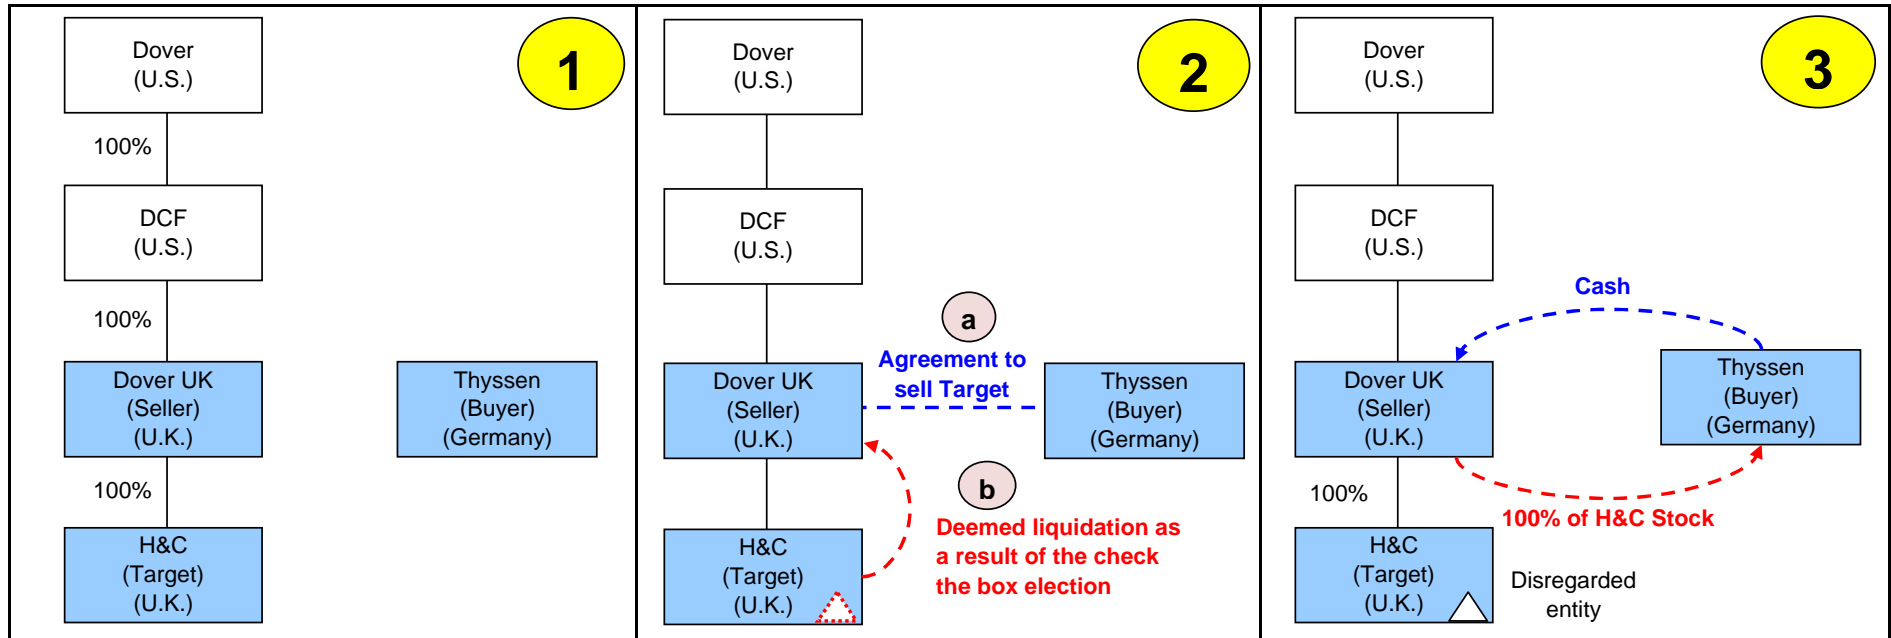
1

Dover (U.S.)

100%

DCF (U.S.)

100%

Dover UK (Seller) (U.K.)

Thyssen (Buyer) (Germany)

100%

H&C (Target) (U.K.)

2

Dover (U.S.)

DCF (U.S.)

a

Agreement to sell Target

Dover UK (Seller) (U.K.)

Thyssen (Buyer) (Germany)

b

Deemed liquidation as a result of the check the box election

H&C (Target) (U.K.)

3

Dover (U.S.)

DCF (U.S.)

Cash

Dover UK (Seller) (U.K.)

Thyssen (Buyer) (Germany)

100%

100% of H&C Stock

H&C (Target) (U.K.)

Disregarded entity